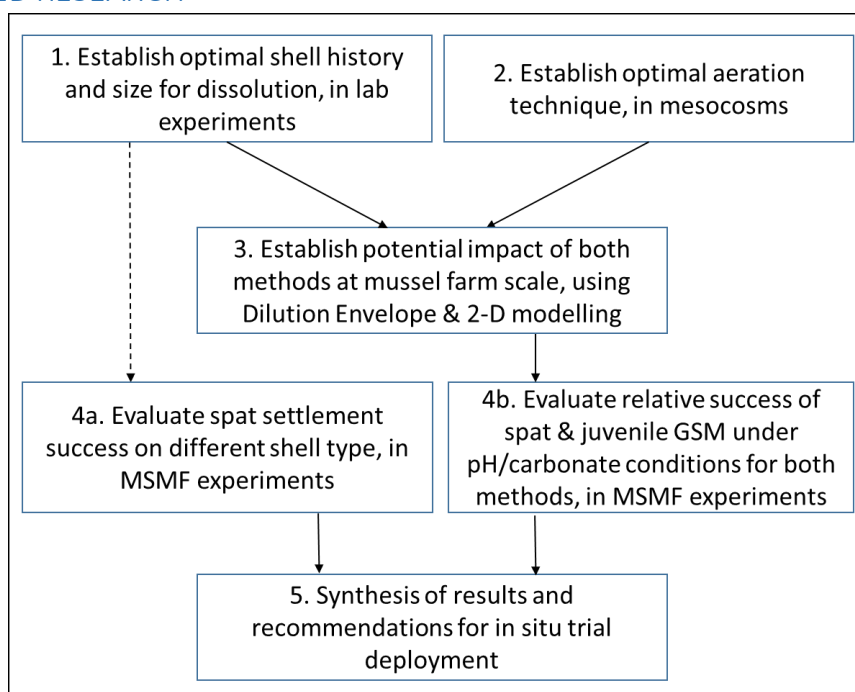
1. Establish optimal shell history and size for dissolution, in lab experiments

2. Establish optimal aeration technique, in mesocosms

3. Establish potential impact of both methods at mussel farm scale, using Dilution Envelope & 2-D modelling

4a. Evaluate spat settlement success on different shell type, in MSMF experiments

4b. Evaluate relative success of spat & juvenile GSM under pH/carbonate conditions for both methods, in MSMF experiments

5. Synthesis of results and recommendations for in situ trial deployment